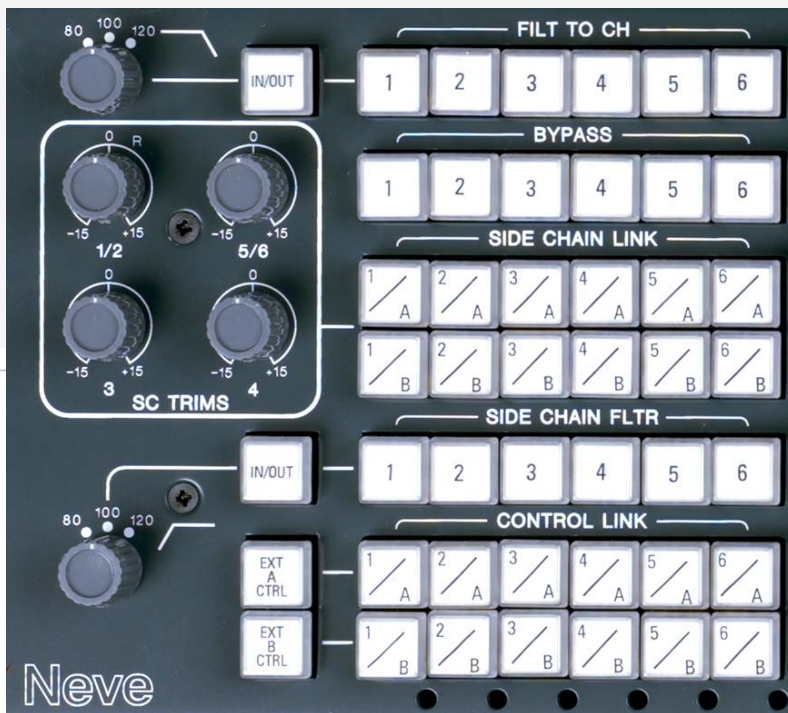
80 100 120

IN/OUT

FILT TO CH

1 2 3 4 5 6

BYPASS

1 2 3 4 5 6

0 R
-15 +15
1/2

0
-15 +15
5/6

0
-15 +15
3

0
-15 +15
4

SC TRIMS

SIDE CHAIN LINK

1/A 2/A 3/A 4/A 5/A 6/A

1/B 2/B 3/B 4/B 5/B 6/B

SIDE CHAIN FLTR

IN/OUT

1 2 3 4 5 6

80 100 120

CONTROL LINK

EXT A CTRL

1/A 2/A 3/A 4/A 5/A 6/A

EXT B CTRL

1/B 2/B 3/B 4/B 5/B 6/B

Neve